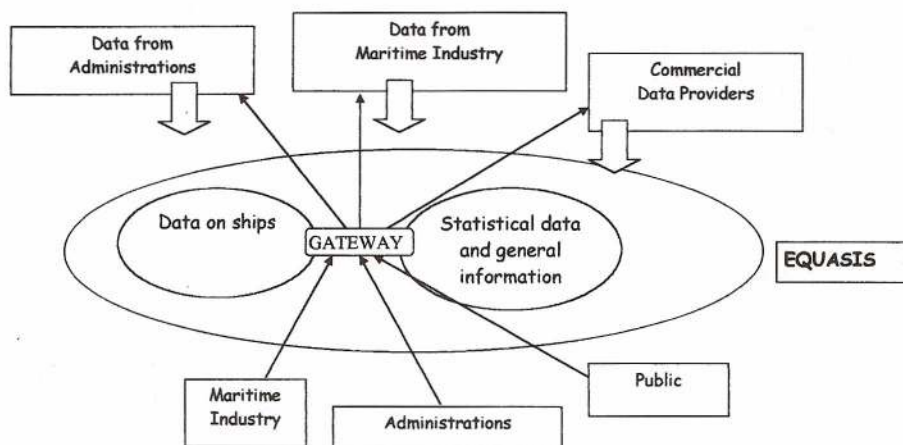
Data from Administrations

Data from Maritime Industry

Commercial Data Providers

Data on ships

GATEWAY

Statistical data and general information

EQUASIS

Maritime Industry

Administrations

Public